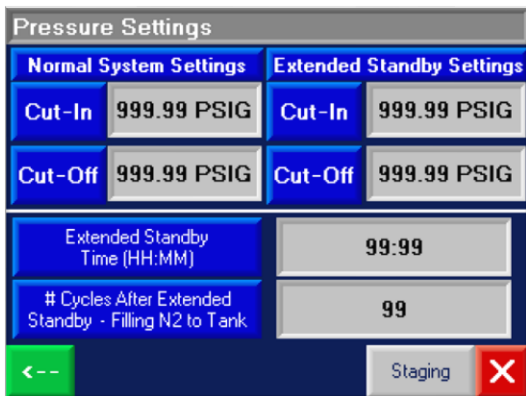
Pressure Settings

Normal System Settings

Extended Standby Settings

Cut-In

999.99 PSIG

Cut-In

999.99 PSIG

Cut-Off

999.99 PSIG

Cut-Off

999.99 PSIG

Extended Standby Time (HH:MM)

99:99

# Cycles After Extended Standby - Filling N2 to Tank

99

<--

Staging

X